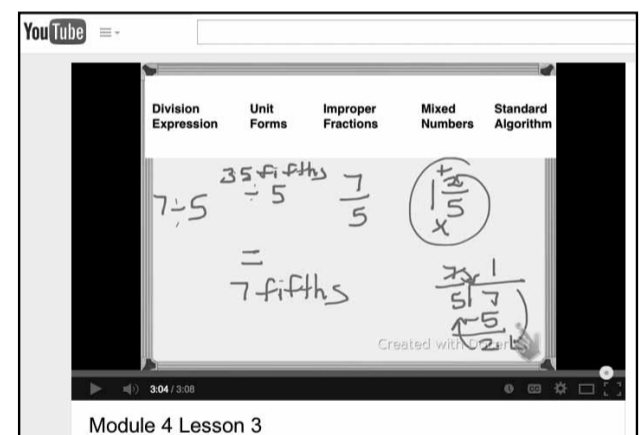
YouTube

| Division Expression | Unit Forms | Improper Fractions | Mixed Numbers | Standard Algorithm |
|---|---|---|---|---|
| $7 \div 5$ | 35 fifths $\div 5$ = 7 fifths | $\frac{7}{5}$ | $1\frac{2}{5}$ | $5\overline{)7}$ 1, $-5$, 2 |

Created with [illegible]

3:04 / 3:08

Module 4 Lesson 3